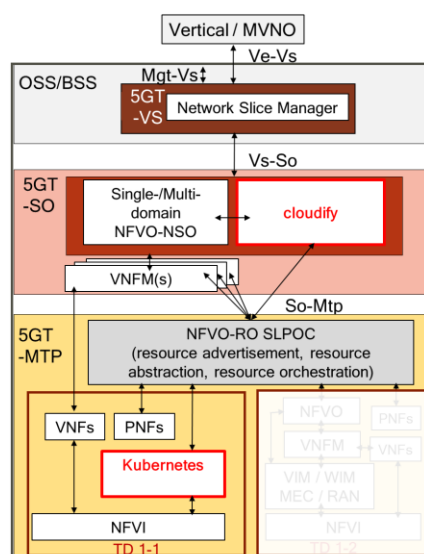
Vertical / MVNO

Ve-Vs

OSS/BSS

Mgt-Vs

5GT -VS

Network Slice Manager

Vs-So

5GT -SO

Single-/Multi-domain NFVO-NSO

cloudify

VNFM(s)

So-Mtp

5GT -MTP

NFVO-RO SLPOC (resource advertisement, resource abstraction, resource orchestration)

VNFs

PNFs

Kubernetes

NFVI

TD 1-1

NFVO

PNFs

VNFM

VNFs

VIM / WIM MEC / RAN

NFVI

TD 1-2